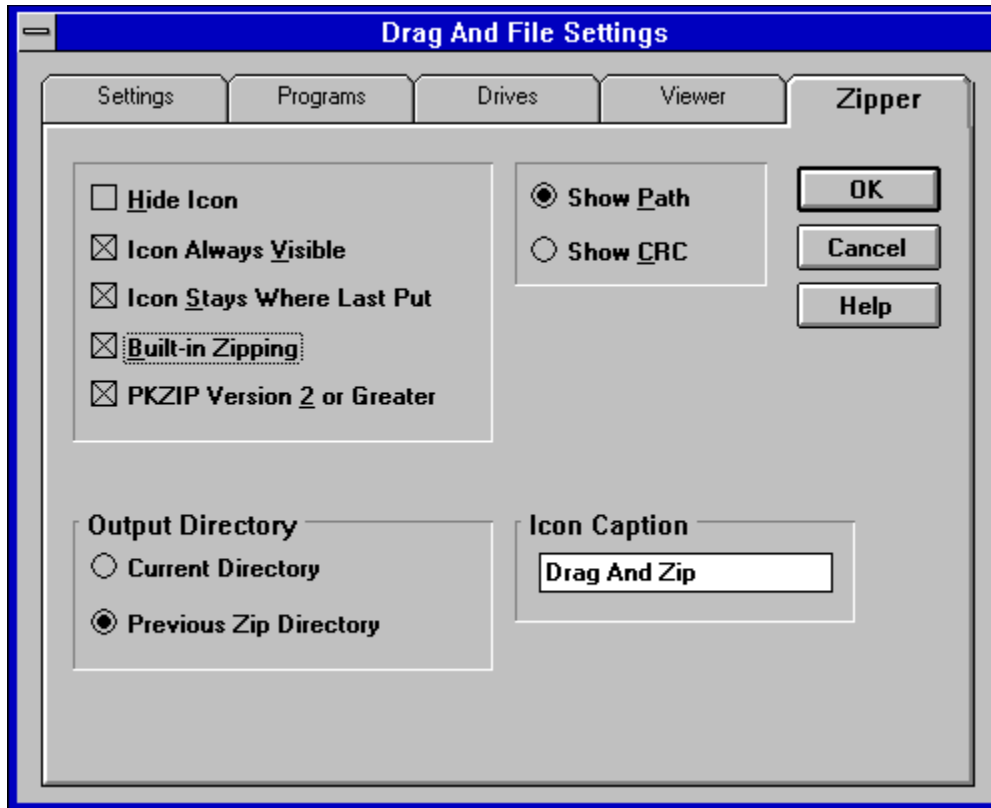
Drag And File Settings

Settings
Programs
Drives
Viewer
Zipper

Hide Icon
Icon Always Visible
Icon Stays Where Last Put
Built-in Zipping
PKZIP Version 2 or Greater

Show Path
Show CRC

OK
Cancel
Help

Output Directory
Current Directory
Previous Zip Directory

Icon Caption
Drag And Zip